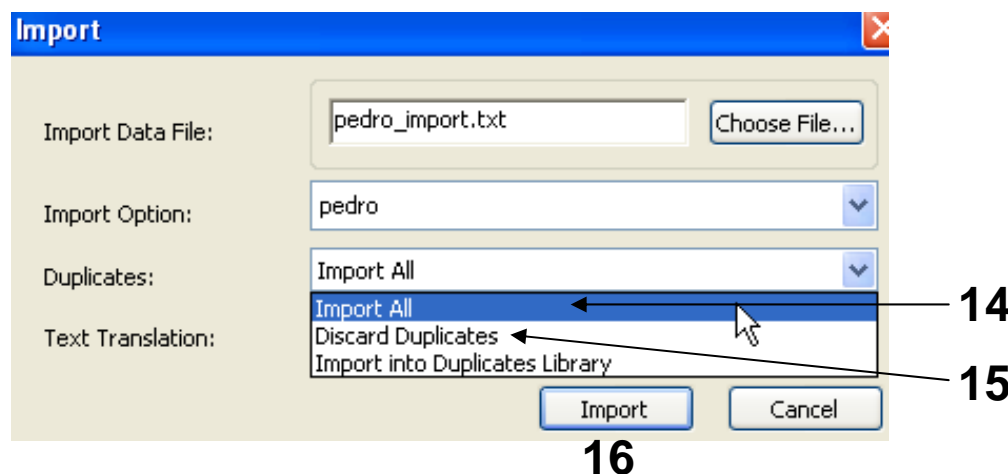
Import

Import Data File: pedro_import.txt Choose File...

Import Option: pedro

Duplicates: Import All

Text Translation:

Import All
Discard Duplicates
Import into Duplicates Library

14

15

Import Cancel

16